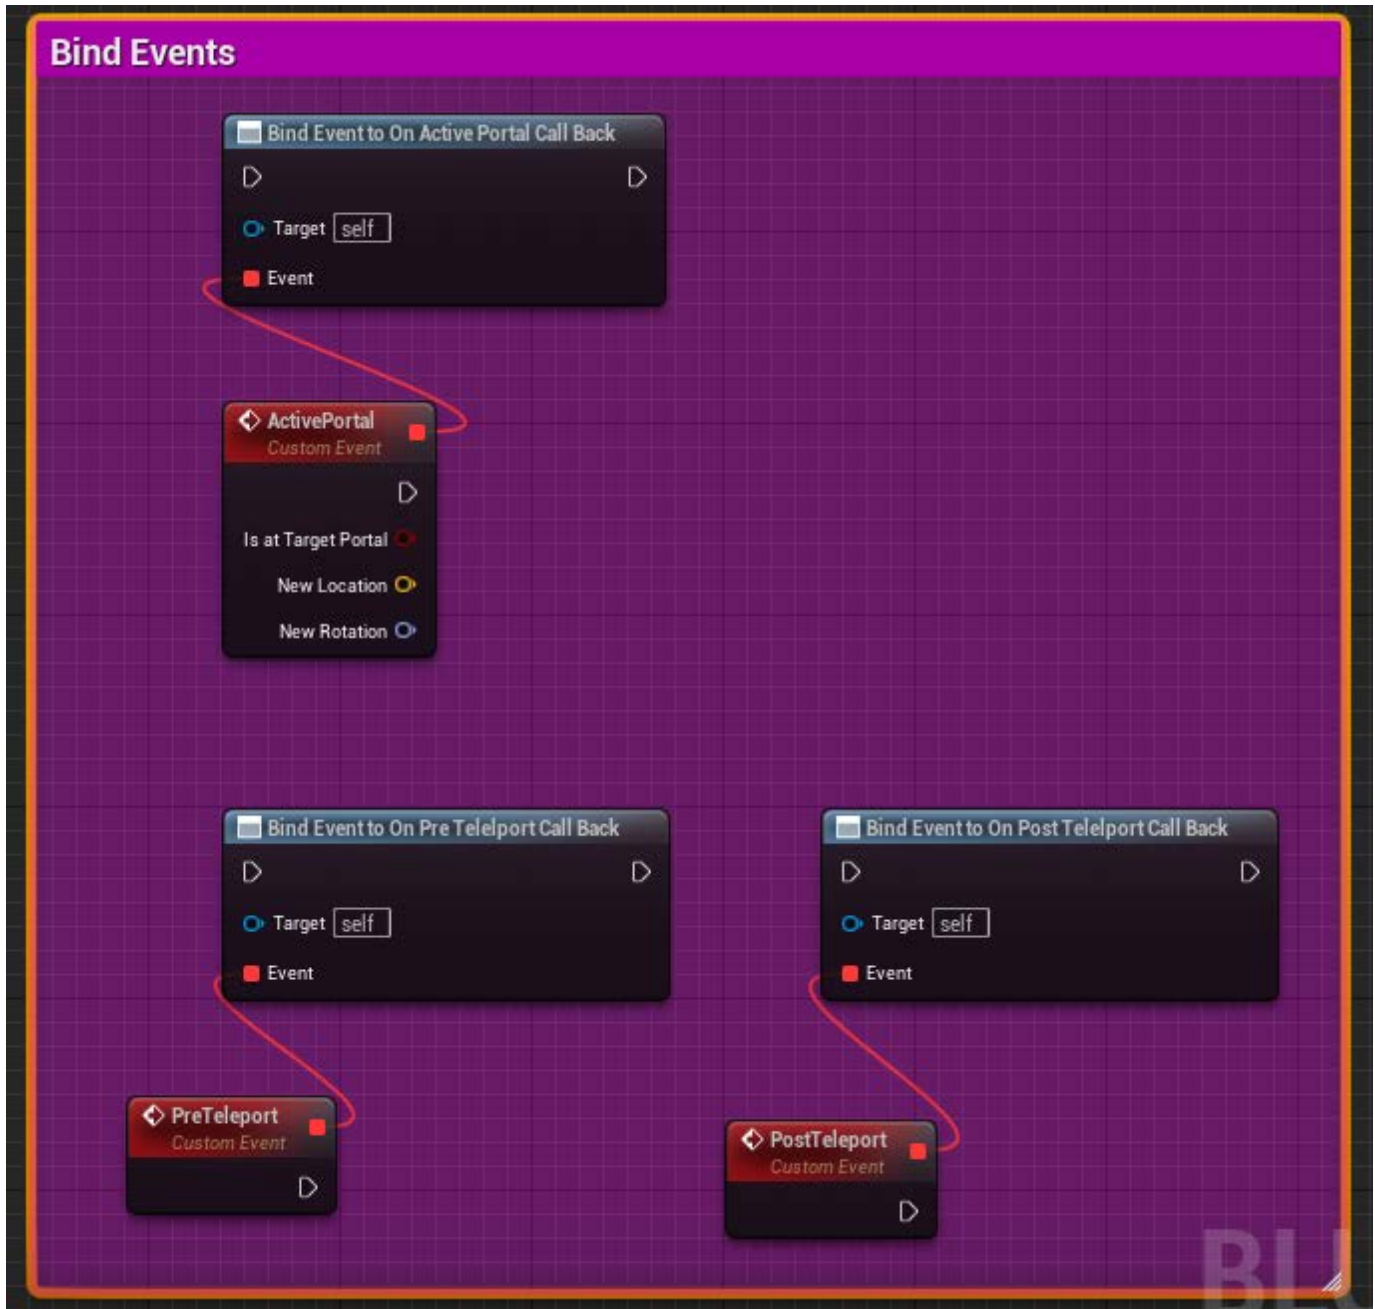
Bind Events

Bind Event to On Active Portal Call Back
Target self
Event

ActivePortal
Custom Event
Is at Target Portal
New Location
New Rotation

Bind Event to On Pre Telelport Call Back
Target self
Event

Bind Event to On Post Telelport Call Back
Target self
Event

PreTeleport
Custom Event

PostTeleport
Custom Event

BLU